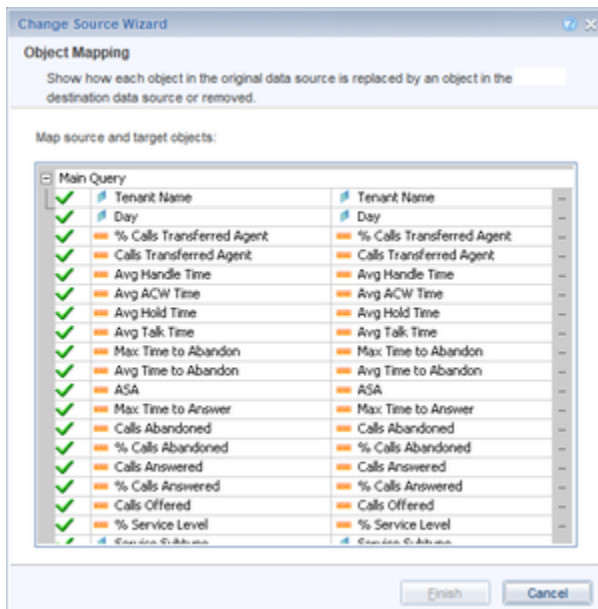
Change Source Wizard

Object Mapping

Show how each object in the original data source is replaced by an object in the destination data source or removed.

Map source and target objects:

Main Query

| | | |
|---|---|---|
| ✓ | Tenant Name | Tenant Name |
| ✓ | Day | Day |
| ✓ | % Calls Transferred Agent | % Calls Transferred Agent |
| ✓ | Calls Transferred Agent | Calls Transferred Agent |
| ✓ | Avg Handle Time | Avg Handle Time |
| ✓ | Avg ACW Time | Avg ACW Time |
| ✓ | Avg Hold Time | Avg Hold Time |
| ✓ | Avg Talk Time | Avg Talk Time |
| ✓ | Max Time to Abandon | Max Time to Abandon |
| ✓ | Avg Time to Abandon | Avg Time to Abandon |
| ✓ | ASA | ASA |
| ✓ | Max Time to Answer | Max Time to Answer |
| ✓ | Calls Abandoned | Calls Abandoned |
| ✓ | % Calls Abandoned | % Calls Abandoned |
| ✓ | Calls Answered | Calls Answered |
| ✓ | % Calls Answered | % Calls Answered |
| ✓ | Calls Offered | Calls Offered |
| ✓ | % Service Level | % Service Level |
| ✓ | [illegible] | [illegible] |

Finish Cancel